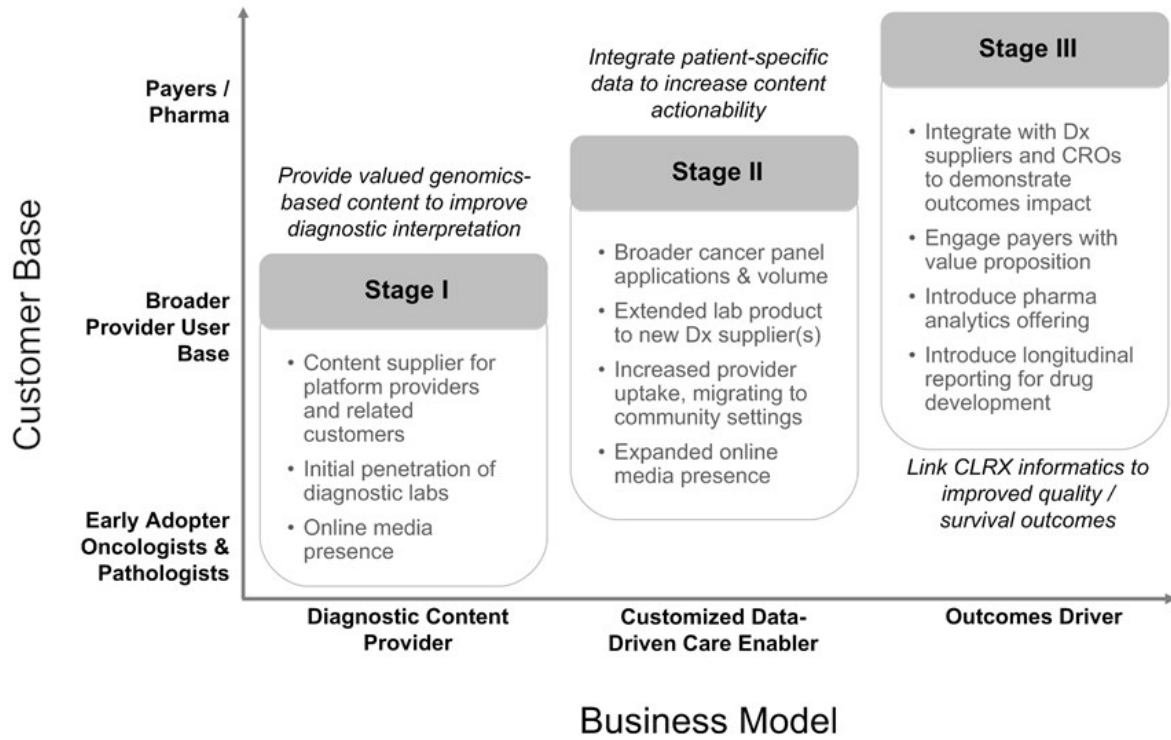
Customer Base

Payers / Pharma

Broader Provider User Base

Early Adopter Oncologists & Pathologists

Provide valued genomics-based content to improve diagnostic interpretation

Stage I

• Content supplier for platform providers and related customers
• Initial penetration of diagnostic labs
• Online media presence

Integrate patient-specific data to increase content actionability

Stage II

• Broader cancer panel applications & volume
• Extended lab product to new Dx supplier(s)
• Increased provider uptake, migrating to community settings
• Expanded online media presence

Stage III

• Integrate with Dx suppliers and CROs to demonstrate outcomes impact
• Engage payers with value proposition
• Introduce pharma analytics offering
• Introduce longitudinal reporting for drug development

Link CLRX informatics to improved quality / survival outcomes

Diagnostic Content Provider

Customized Data-Driven Care Enabler

Outcomes Driver

Business Model